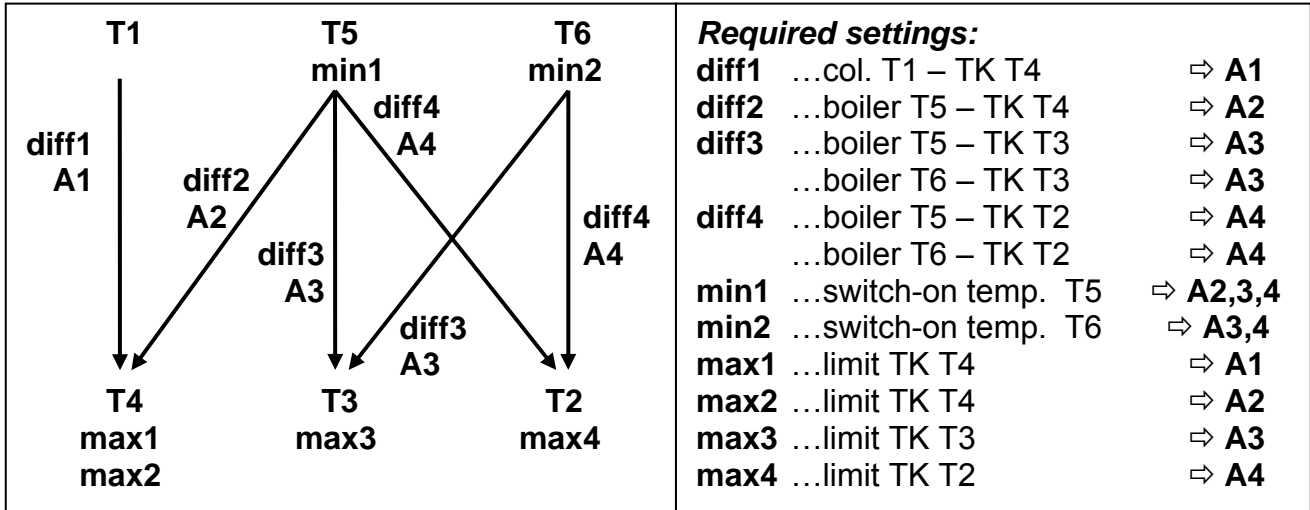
T1 T5 min1 T6 min2

diff1 A1

diff2 A2

diff4 A4

diff3 A3

diff3 A3

diff4 A4

T4 max1 max2

T3 max3

T2 max4

***Required settings:***

**diff1** …col. T1 – TK T4 ⇨ **A1**
**diff2** …boiler T5 – TK T4 ⇨ **A2**
**diff3** …boiler T5 – TK T3 ⇨ **A3**
…boiler T6 – TK T3 ⇨ **A3**
**diff4** …boiler T5 – TK T2 ⇨ **A4**
…boiler T6 – TK T2 ⇨ **A4**
**min1** …switch-on temp. T5 ⇨ **A2,3,4**
**min2** …switch-on temp. T6 ⇨ **A3,4**
**max1** …limit TK T4 ⇨ **A1**
**max2** …limit TK T4 ⇨ **A2**
**max3** …limit TK T3 ⇨ **A3**
**max4** …limit TK T2 ⇨ **A4**